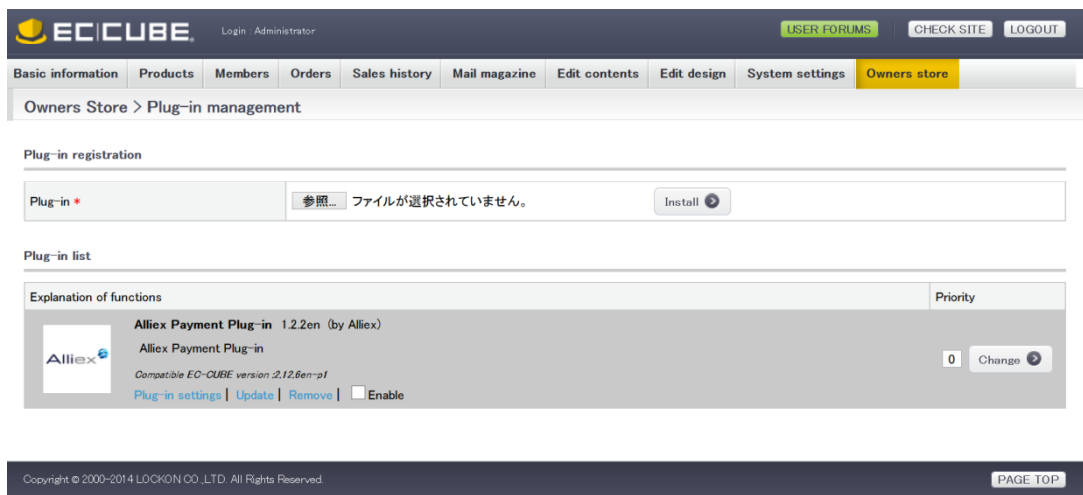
EC CUBE Login : Administrator

USER FORUMS CHECK SITE LOGOUT

Basic information | Products | Members | Orders | Sales history | Mail magazine | Edit contents | Edit design | System settings | Owners store

Owners Store > Plug-in management

Plug-in registration

Plug-in * 参照... ファイルが選択されていません。 Install

Plug-in list

| Explanation of functions | Priority |
|---|---|
| Alliex Alliex Payment Plug-in 1.2.2en (by Alliex) Alliex Payment Plug-in Compatible EC-CUBE version :2.12.6en-p1 Plug-in settings \| Update \| Remove \| Enable | 0 Change |

Copyright © 2000-2014 LOCKON CO.,LTD. All Rights Reserved.

PAGE TOP